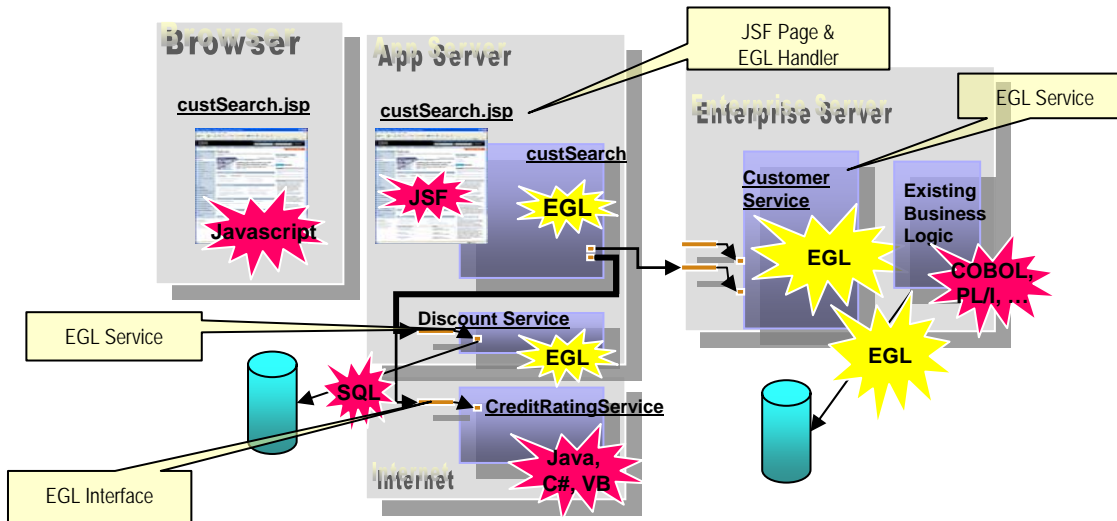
Browser

custSearch.jsp

Javascript

App Server

custSearch.jsp

JSF

custSearch

EGL

JSF Page & EGL Handler

Enterprise Server

EGL Service

Customer Service

EGL

Existing Business Logic

COBOL, PL/I, ...

EGL Service

Discount Service

EGL

SQL

CreditRatingService

Java, C#, VB

Internet

EGL

EGL Interface